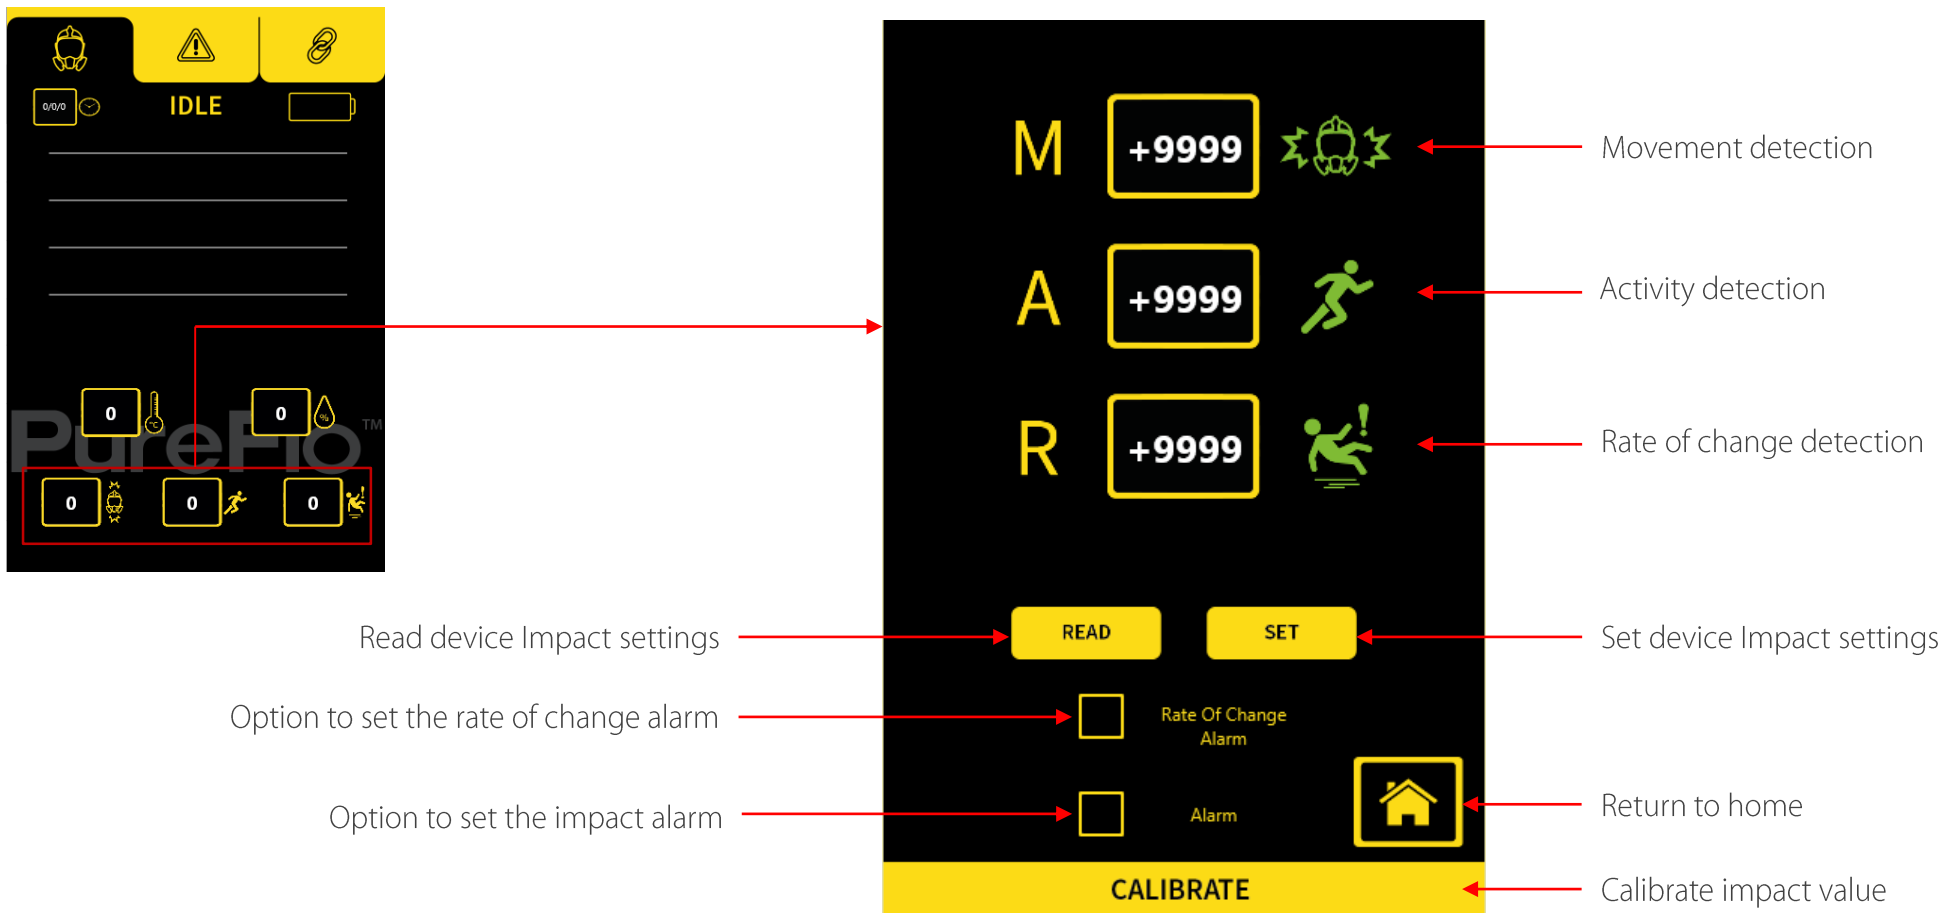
0/0/0

IDLE

0

0

PureFlo™

0

0

0

M
+9999

A
+9999

R
+9999

Movement detection

Activity detection

Rate of change detection

READ

SET

Read device Impact settings

Set device Impact settings

Rate Of Change Alarm

Option to set the rate of change alarm

Alarm

Option to set the impact alarm

Return to home

CALIBRATE

Calibrate impact value